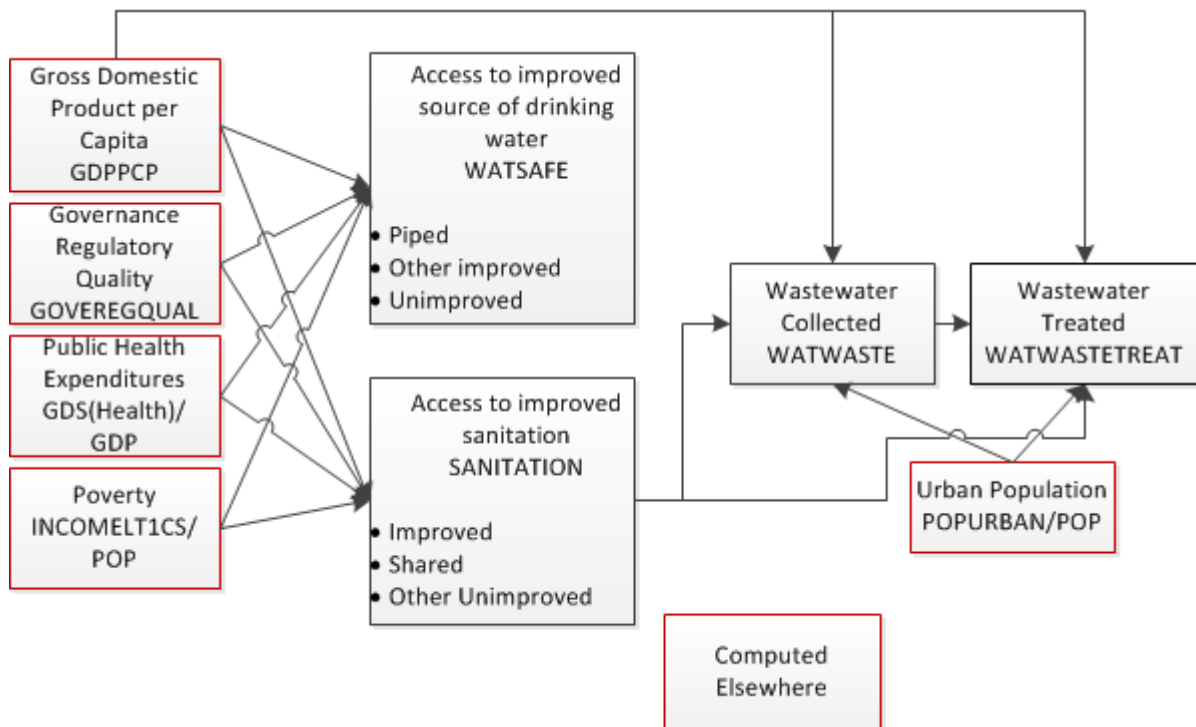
Gross Domestic Product per Capita
GDPPCP

Governance Regulatory Quality
GOVEREGQUAL

Public Health Expenditures
GDS(Health)/GDP

Poverty
INCOMELT1CS/POP

Access to improved source of drinking water
WATSAFE

• Piped
• Other improved
• Unimproved

Access to improved sanitation
SANITATION

• Improved
• Shared
• Other Unimproved

Wastewater Collected
WATWASTE

Wastewater Treated
WATWASTETREAT

Urban Population
POPURBAN/POP

Computed Elsewhere